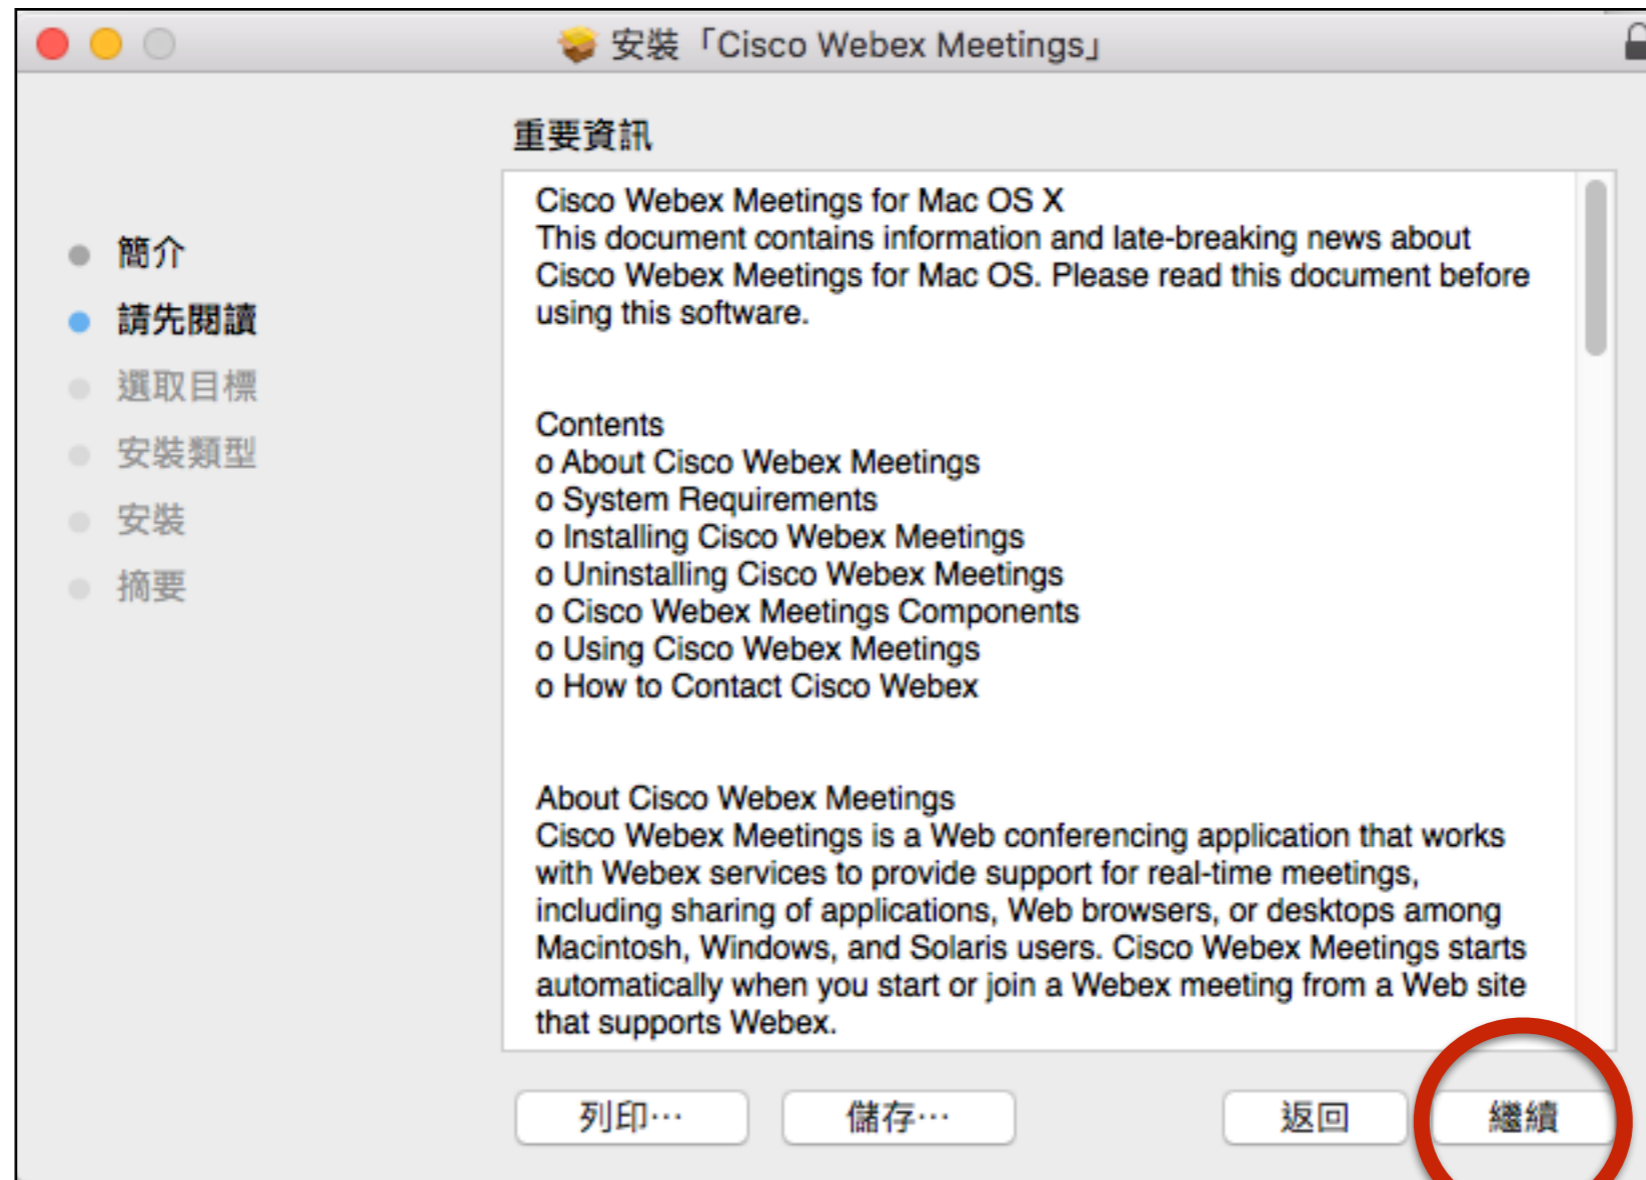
安裝「Cisco Webex Meetings」

重要資訊

簡介
請先閱讀
選取目標
安裝類型
安裝
摘要

Cisco Webex Meetings for Mac OS X
This document contains information and late-breaking news about Cisco Webex Meetings for Mac OS. Please read this document before using this software.

Contents
o About Cisco Webex Meetings
o System Requirements
o Installing Cisco Webex Meetings
o Uninstalling Cisco Webex Meetings
o Cisco Webex Meetings Components
o Using Cisco Webex Meetings
o How to Contact Cisco Webex

About Cisco Webex Meetings
Cisco Webex Meetings is a Web conferencing application that works with Webex services to provide support for real-time meetings, including sharing of applications, Web browsers, or desktops among Macintosh, Windows, and Solaris users. Cisco Webex Meetings starts automatically when you start or join a Webex meeting from a Web site that supports Webex.

列印⋯
儲存⋯
返回
繼續